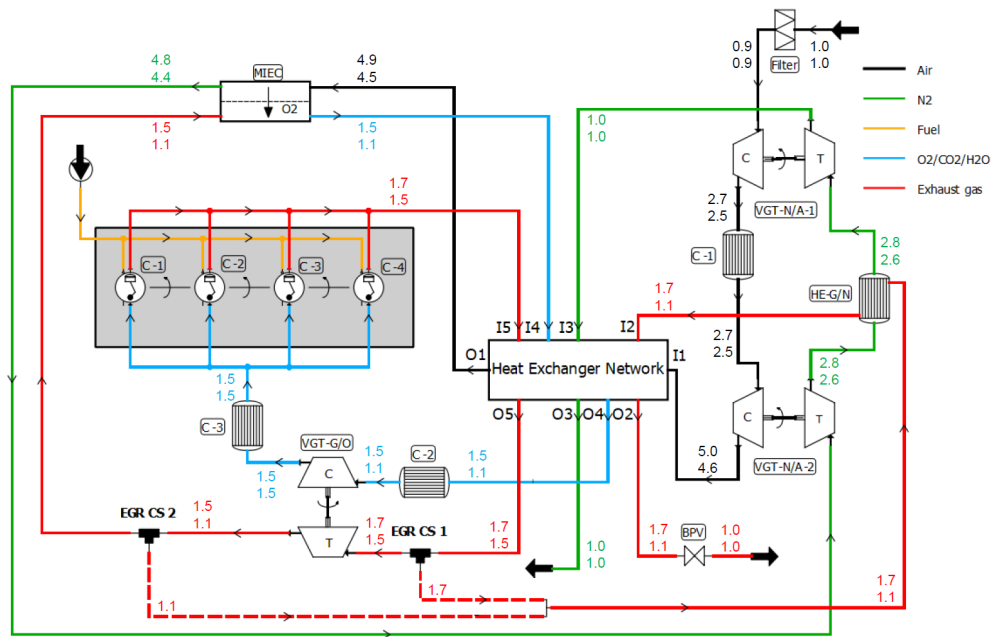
4.8
4.4
MIEC
O2
4.9
4.5
1.5
1.1
1.5
1.1
0.9
0.9
Filter
1.0
1.0
Air
N2
Fuel
O2/CO2/H2O
Exhaust gas
1.0
1.0
C
T
1.7
1.5
2.7
2.5
VGT-N/A-1
C -1
2.8
2.6
C -1
C -2
C -3
C -4
1.7
1.1
HE-G/N
I5
I4
I3
I2
2.7
2.5
O1
Heat Exchanger Network
I1
2.8
2.6
1.5
1.5
O5
O3
O4
O2
C
T
C -3
VGT-G/O
1.5
1.1
C -2
1.5
1.1
5.0
4.6
VGT-N/A-2
1.5
1.5
C
EGR CS 2
1.5
1.1
T
1.7
1.5
EGR CS 1
1.7
1.5
1.7
1.1
BPV
1.0
1.0
1.0
1.0
1.7
1.7
1.1
1.1